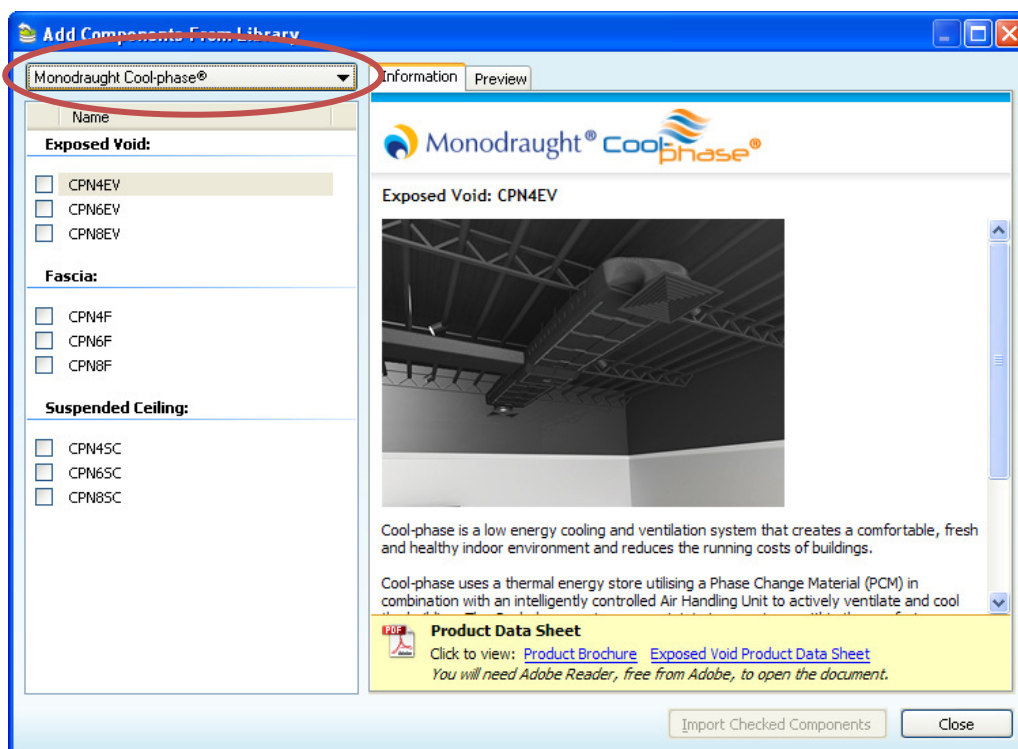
Add Components From Library

Monodraught Cool-phase®

Information | Preview

Name

Exposed Void:

CPN4EV
CPN6EV
CPN8EV

Fascia:

CPN4F
CPN6F
CPN8F

Suspended Ceiling:

CPN4SC
CPN6SC
CPN8SC

Monodraught® Cool phase®

Exposed Void: CPN4EV

Cool-phase is a low energy cooling and ventilation system that creates a comfortable, fresh and healthy indoor environment and reduces the running costs of buildings.

Cool-phase uses a thermal energy store utilising a Phase Change Material (PCM) in combination with an intelligently controlled Air Handling Unit to actively ventilate and cool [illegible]

PDF

Product Data Sheet

Click to view: Product Brochure Exposed Void Product Data Sheet

You will need Adobe Reader, free from Adobe, to open the document.

Import Checked Components

Close